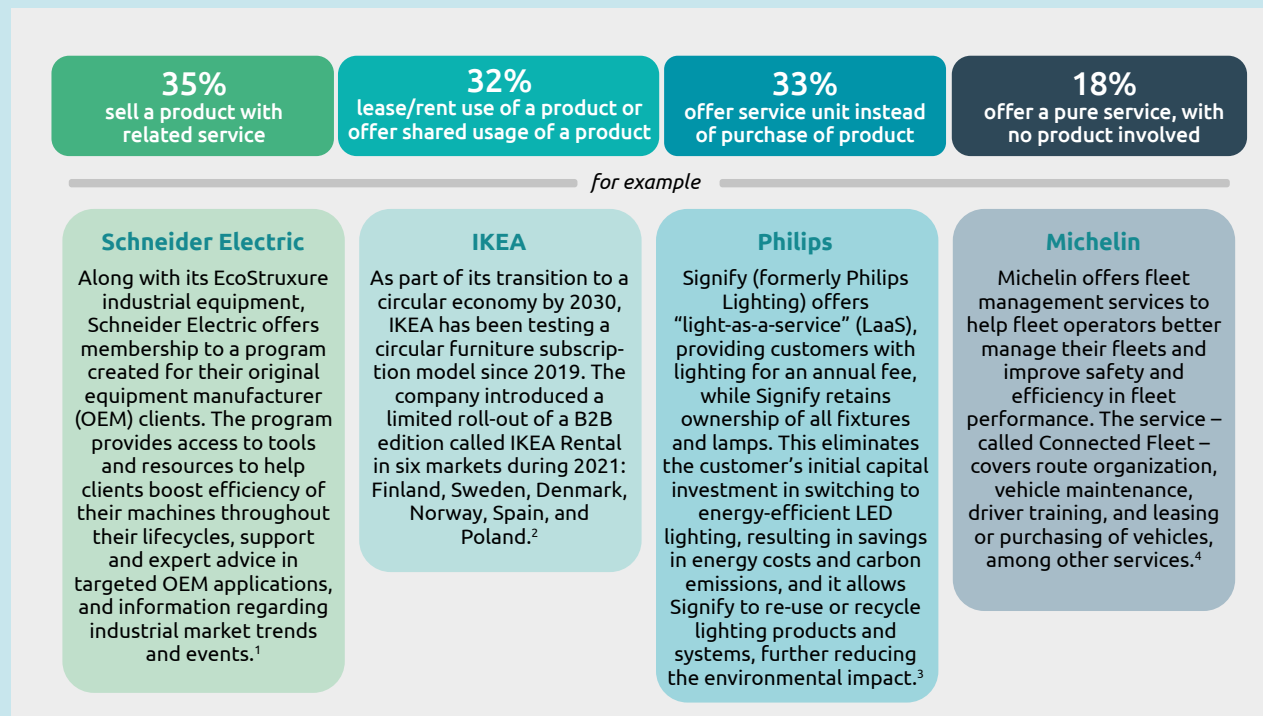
35%
sell a product with related service

32%
lease/rent use of a product or offer shared usage of a product

33%
offer service unit instead of purchase of product

18%
offer a pure service, with no product involved

for example

Schneider Electric
Along with its EcoStruxure industrial equipment, Schneider Electric offers membership to a program created for their original equipment manufacturer (OEM) clients. The program provides access to tools and resources to help clients boost efficiency of their machines throughout their lifecycles, support and expert advice in targeted OEM applications, and information regarding industrial market trends and events.$^1$

IKEA
As part of its transition to a circular economy by 2030, IKEA has been testing a circular furniture subscription model since 2019. The company introduced a limited roll-out of a B2B edition called IKEA Rental in six markets during 2021: Finland, Sweden, Denmark, Norway, Spain, and Poland.$^2$

Philips
Signify (formerly Philips Lighting) offers “light-as-a-service” (LaaS), providing customers with lighting for an annual fee, while Signify retains ownership of all fixtures and lamps. This eliminates the customer’s initial capital investment in switching to energy-efficient LED lighting, resulting in savings in energy costs and carbon emissions, and it allows Signify to re-use or recycle lighting products and systems, further reducing the environmental impact.$^3$

Michelin
Michelin offers fleet management services to help fleet operators better manage their fleets and improve safety and efficiency in fleet performance. The service – called Connected Fleet – covers route organization, vehicle maintenance, driver training, and leasing or purchasing of vehicles, among other services.$^4$